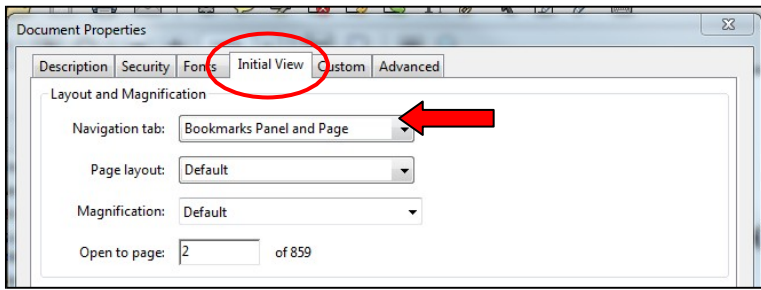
Document Properties

Description | Security | Fonts | Initial View | Custom | Advanced

Layout and Magnification

Navigation tab: Bookmarks Panel and Page

Page layout: Default

Magnification: Default

Open to page: 2 of 859